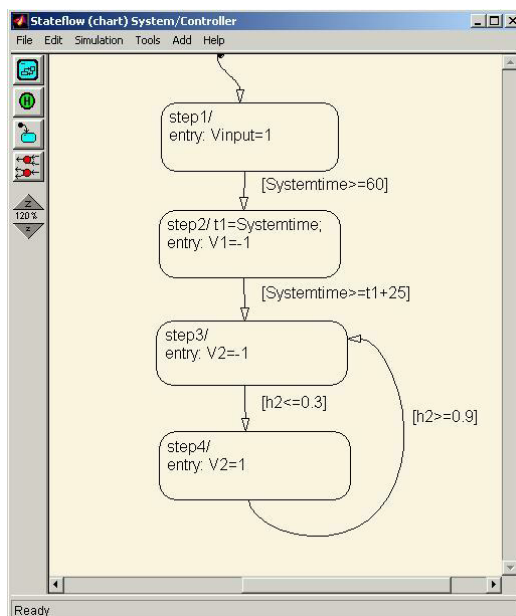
Stateflow (chart) System/Controller

File Edit Simulation Tools Add Help

120%

step1/
entry: Vinput=1

[Systemtime>=60]

step2/ t1=Systemtime;
entry: V1=-1

[Systemtime>=t1+25]

step3/
entry: V2=-1

[h2<=0.3]

[h2>=0.9]

step4/
entry: V2=1

Ready